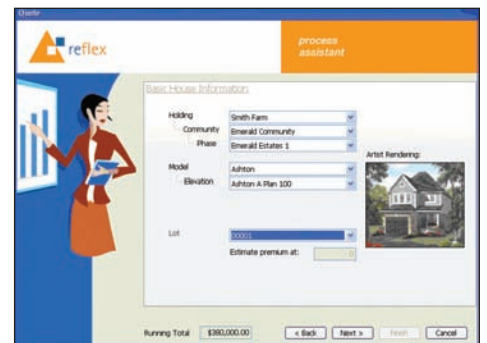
Charlie

reflex

process assistant

Basic House Information

Holding
Smith Farm

Community
Emerald Community

Phase
Emerald Estates 1

Model
Ashton

Elevation
Ashton A Plan 100

Artist Rendering:

Lot
00001

Estimate premium at:
0

Running Total
$380,000.00

< Back
Next >
Finish
Cancel